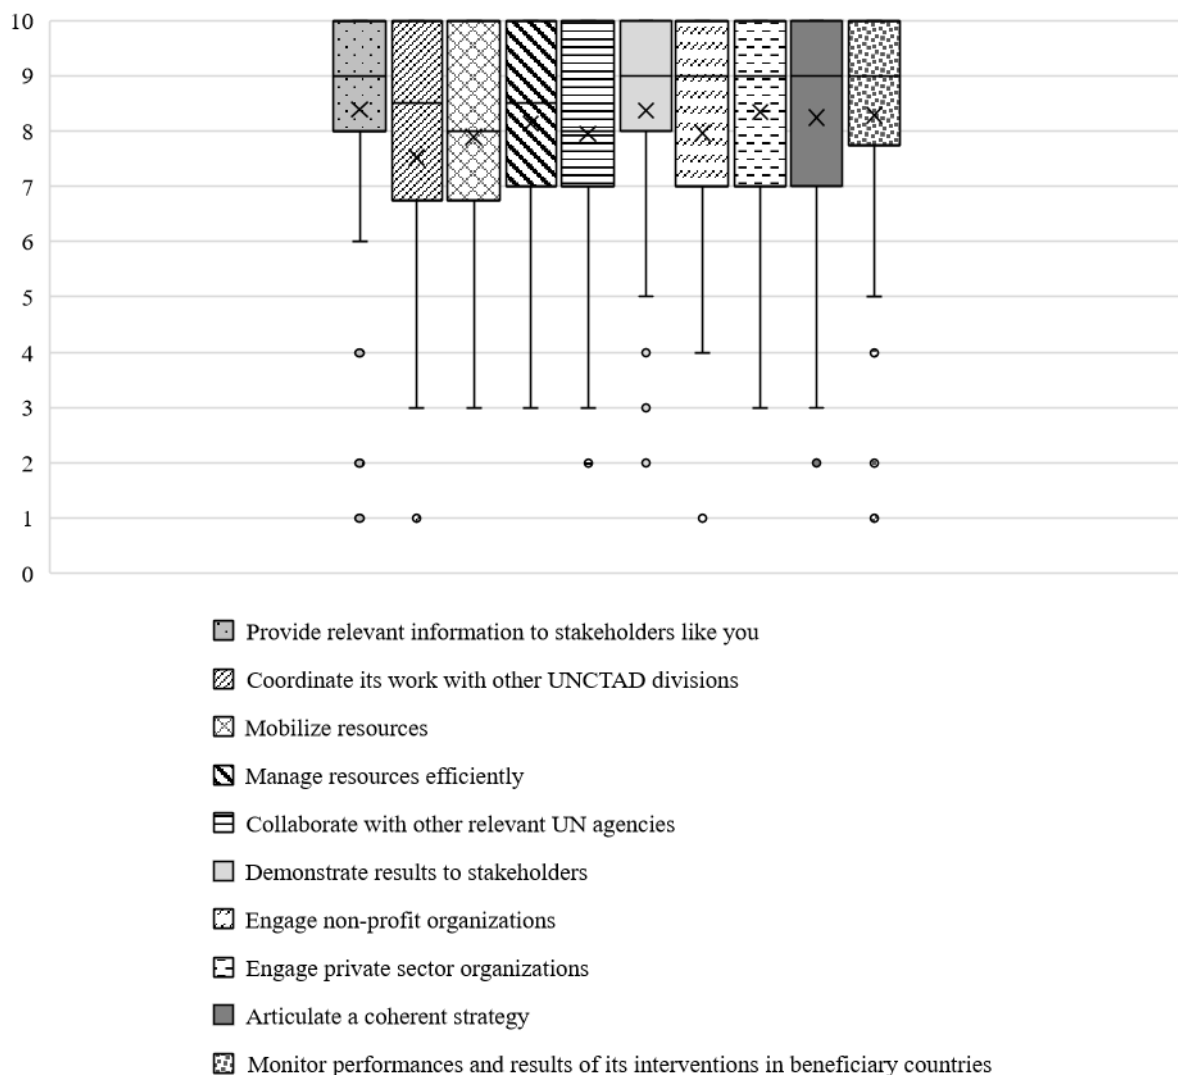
10
9
8
7
6
5
4
3
2
1
0

Provide relevant information to stakeholders like you

Coordinate its work with other UNCTAD divisions

Mobilize resources

Manage resources efficiently

Collaborate with other relevant UN agencies

Demonstrate results to stakeholders

Engage non-profit organizations

Engage private sector organizations

Articulate a coherent strategy

Monitor performances and results of its interventions in beneficiary countries